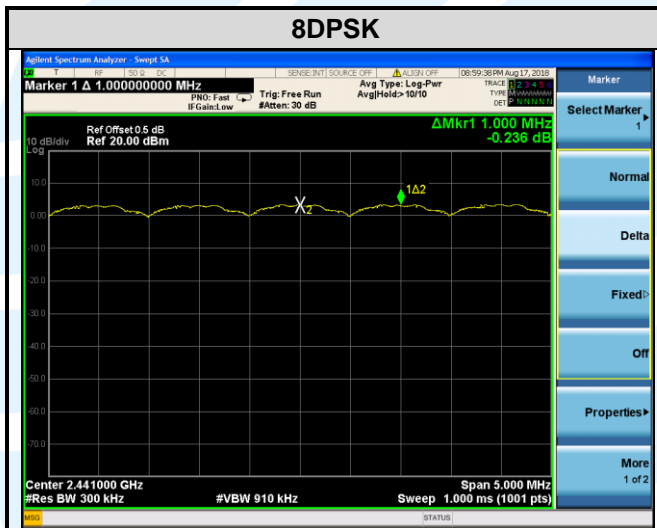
8DPSK

Agilent Spectrum Analyzer - Swept SA

T RF 50 Ω DC SENSE:INT SOURCE OFF ALIGN OFF 08:59:38 PM Aug 17, 2018

Marker 1 Δ 1.000000000 MHz

PNO: Fast IFGain:Low Trig: Free Run #Atten: 30 dB Avg Type: Log-Pwr Avg|Hold:> 10/10

TRACE 1 2 3 4 5 6 TYPE M DET P N N N N N

10 dB/div Log Ref Offset 0.5 dB Ref 20.00 dBm

ΔMkr1 1.000 MHz -0.236 dB

10.0
0.00
-10.0
-20.0
-30.0
-40.0
-50.0
-60.0
-70.0

X2 1Δ2

Center 2.441000 GHz #Res BW 300 kHz #VBW 910 kHz Span 5.000 MHz Sweep 1.000 ms (1001 pts)

MSG STATUS

Marker

Select Marker 1

Normal

Delta

Fixed

Off

Properties

More 1 of 2